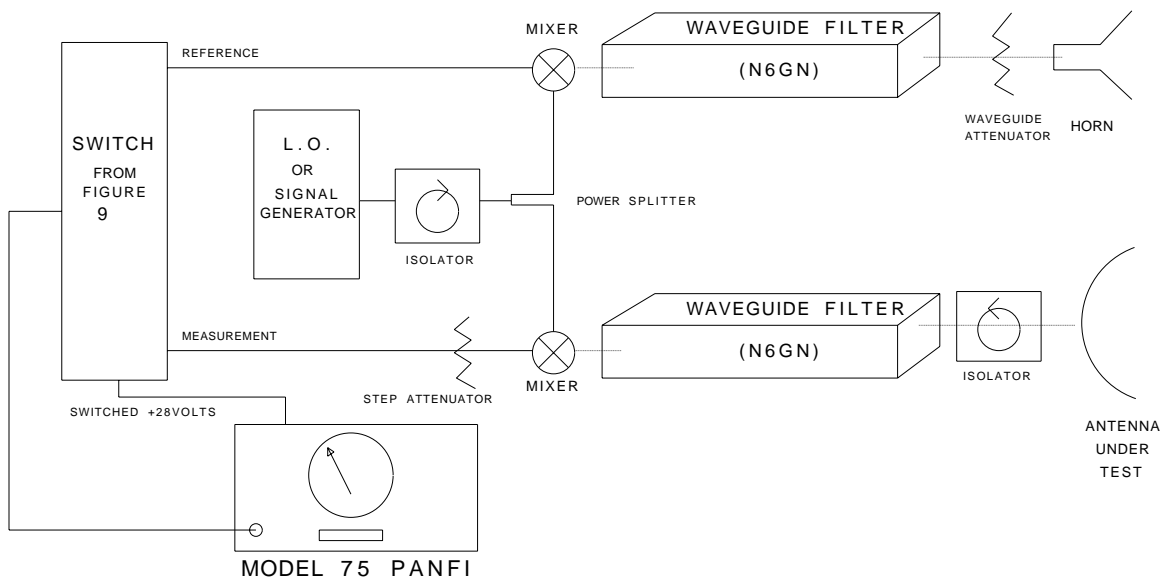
MIXER

WAVEGUIDE FILTER

(N6GN)

REFERENCE

SWITCH

FROM FIGURE 9

L.O. OR SIGNAL GENERATOR

WAVEGUIDE ATTENUATOR

HORN

POWER SPLITTER

ISOLATOR

WAVEGUIDE FILTER

(N6GN)

MEASUREMENT

MIXER

STEP ATTENUATOR

ISOLATOR

SWITCHED +28VOLTS

ANTENNA UNDER TEST

MODEL 75 PANFI